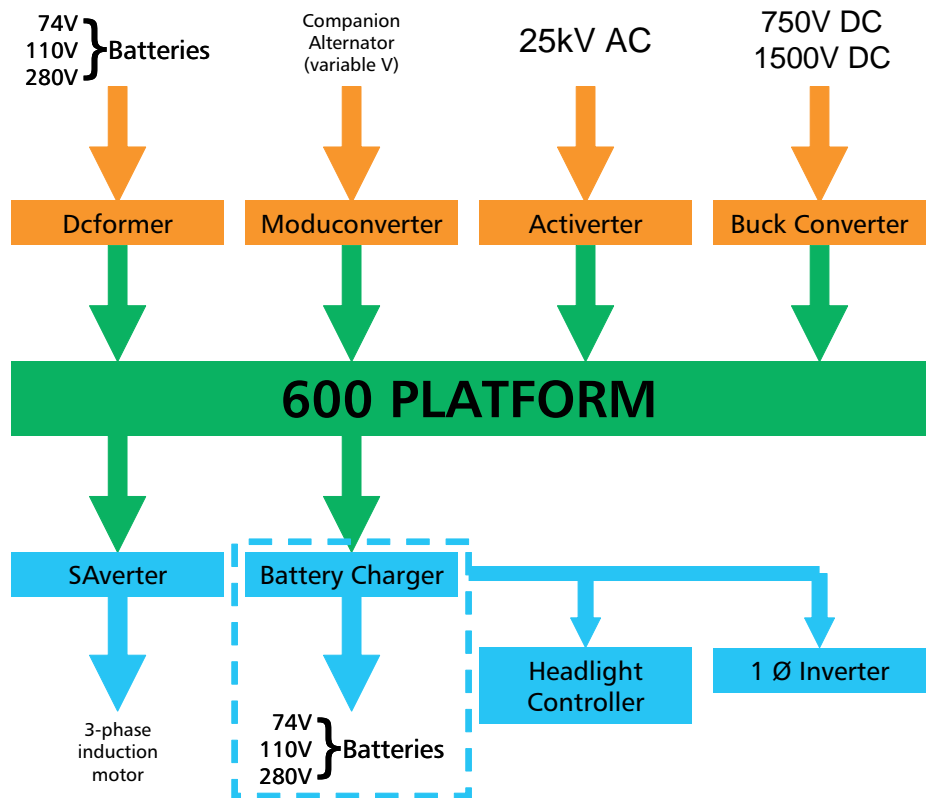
74V
110V
280V
Batteries

Companion Alternator (variable V)

25kV AC

750V DC
1500V DC

Dcformer

Moduconverter

Activerter

Buck Converter

600 PLATFORM

SAverter

Battery Charger

3-phase induction motor

74V
110V
280V
Batteries

Headlight Controller

1 Ø Inverter